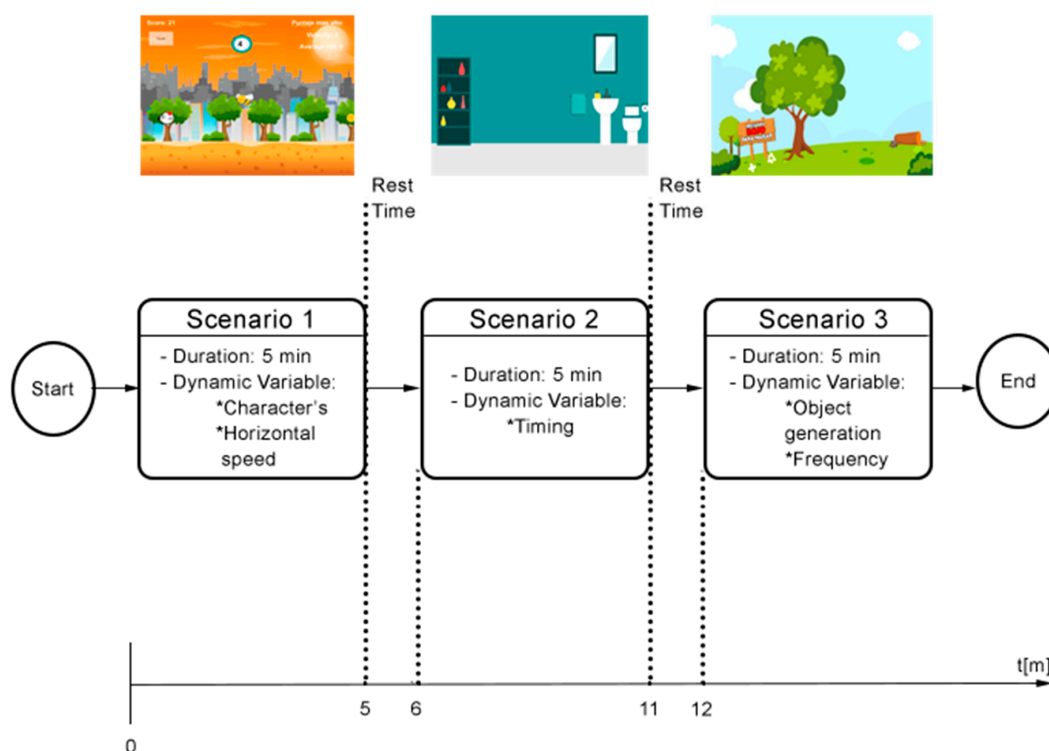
Score: 21

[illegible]

Rest Time

Rest Time

Start

Scenario 1
- Duration: 5 min
- Dynamic Variable:
*Character's
*Horizontal speed

Scenario 2
- Duration: 5 min
- Dynamic Variable:
*Timing

Scenario 3
- Duration: 5 min
- Dynamic Variable:
*Object generation
*Frequency

End

t[m]

0 5 6 11 12